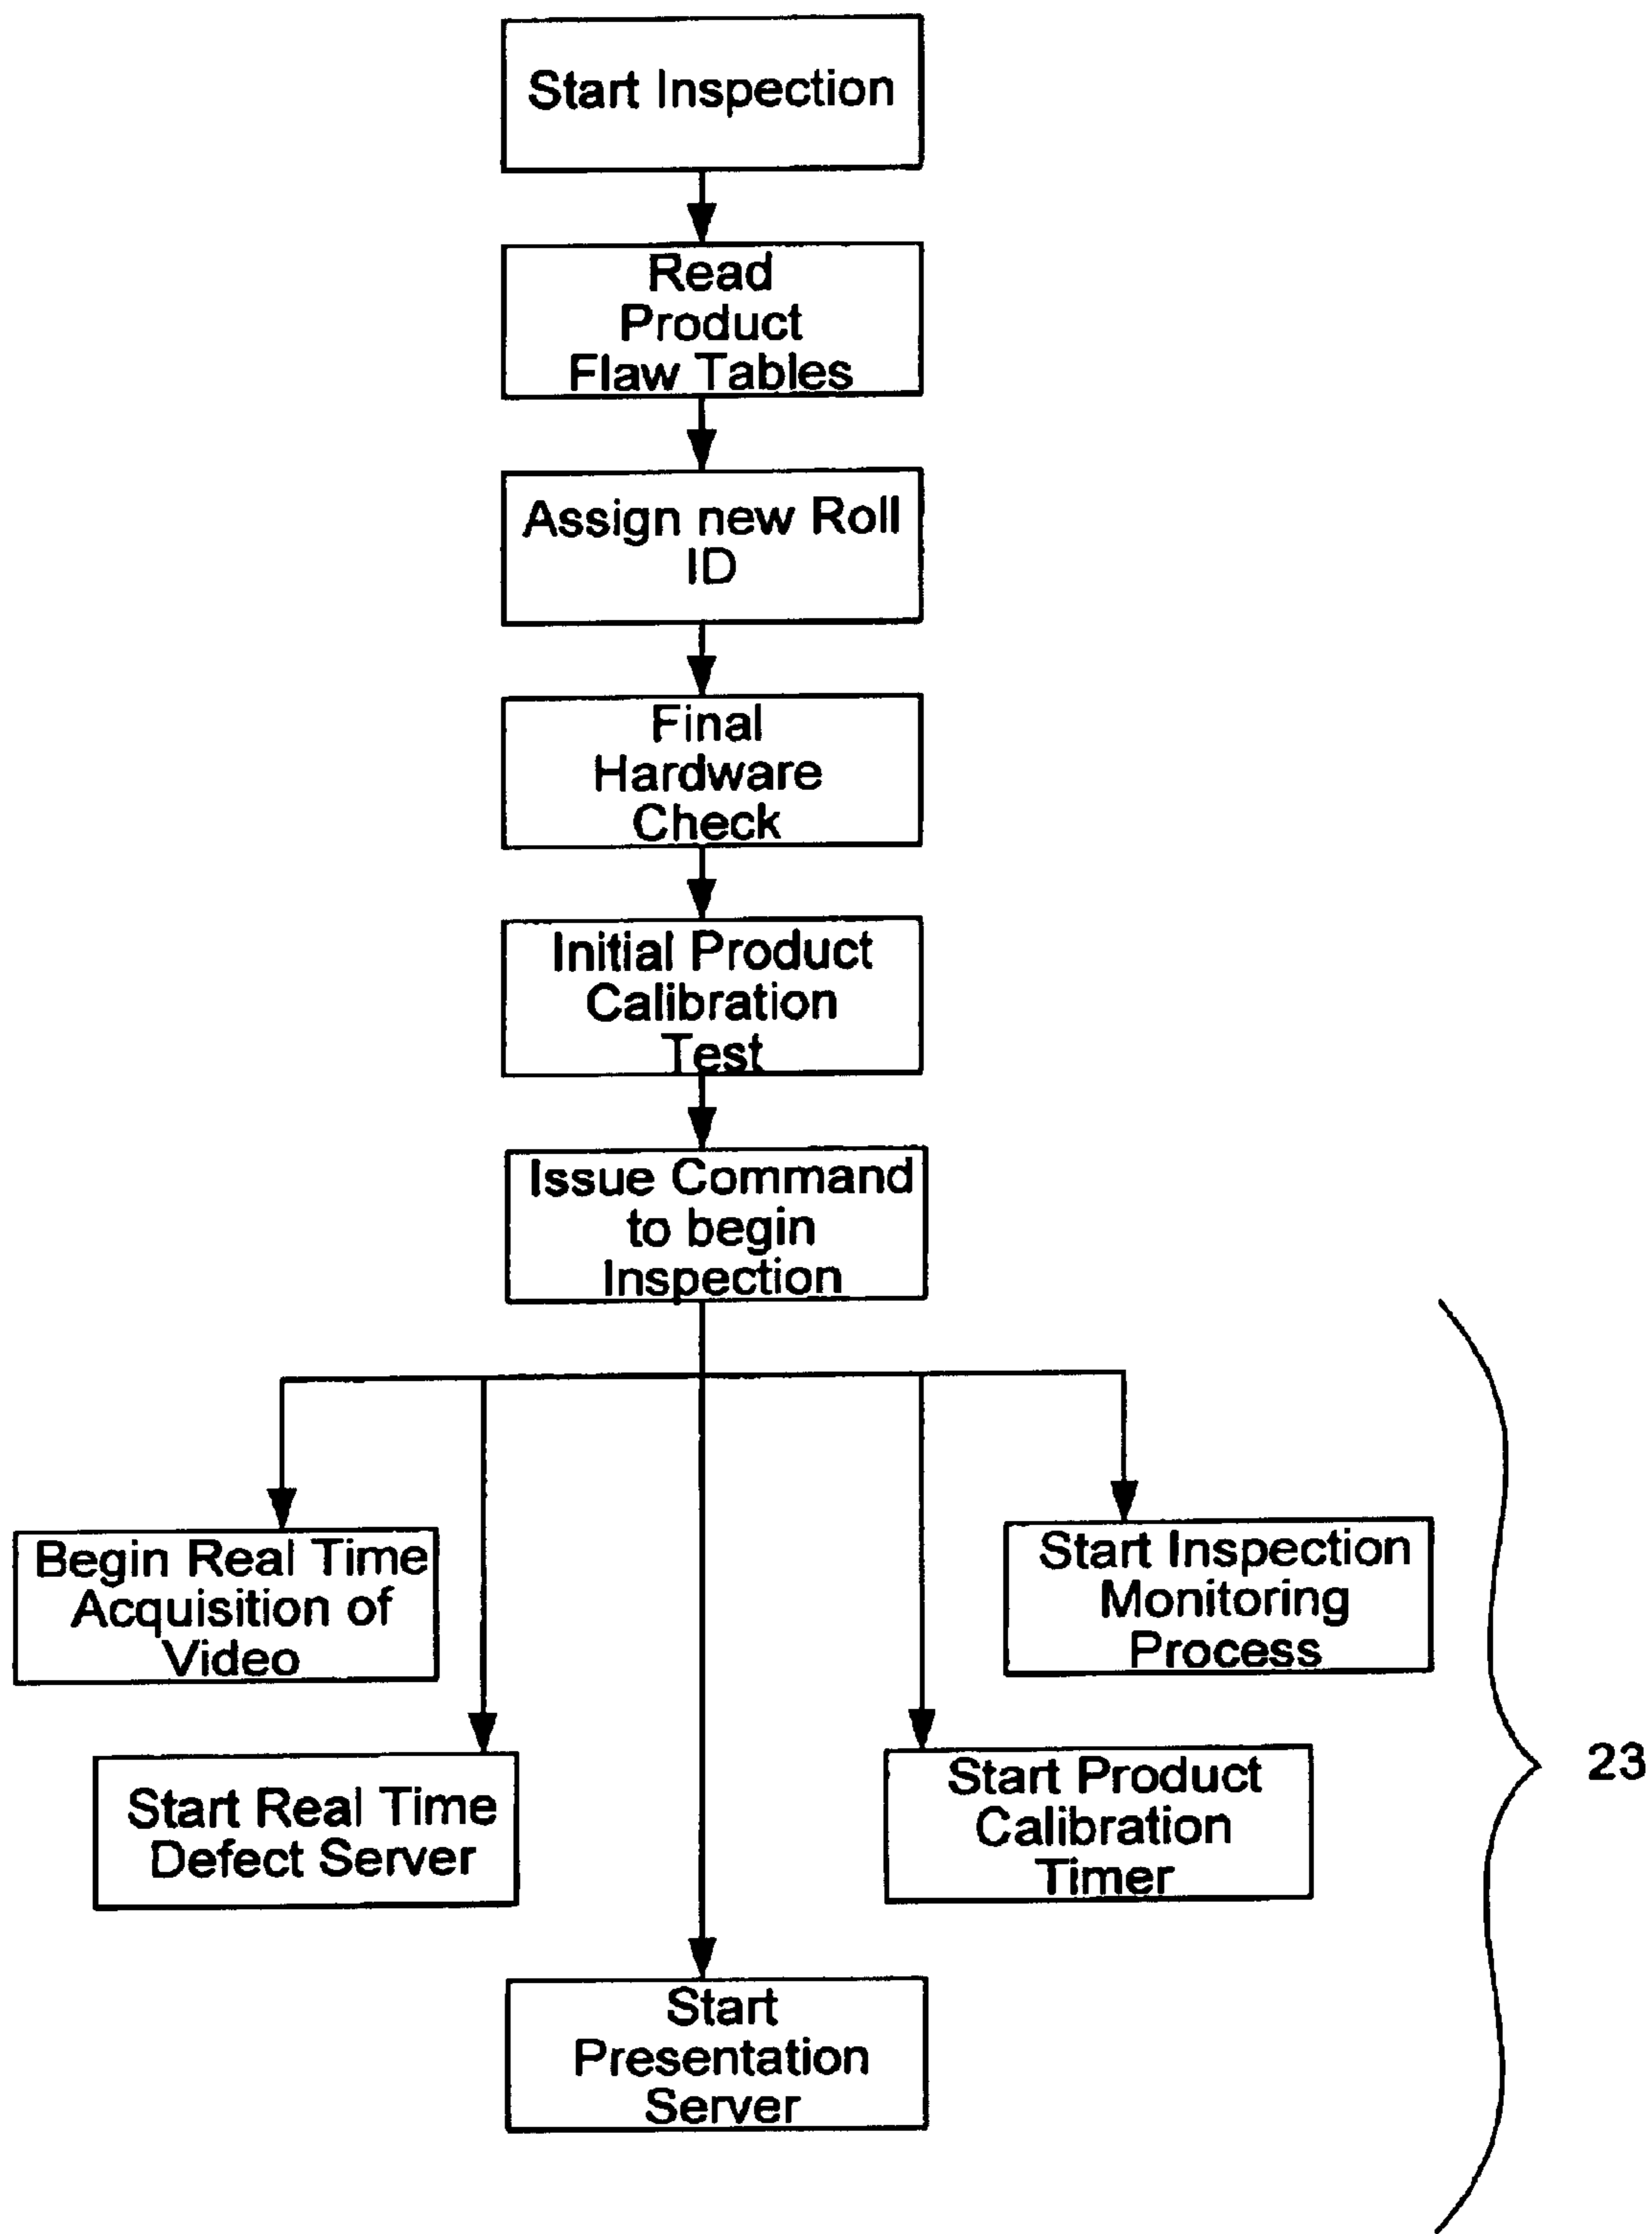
Start Inspection

Read Product Flaw Tables

Assign new Roll ID

Final Hardware Check

Initial Product Calibration Test

Issue Command to begin Inspection

Begin Real Time Acquisition of Video

Start Inspection Monitoring Process

Start Real Time Defect Server

Start Product Calibration Timer

23

Start Presentation Server